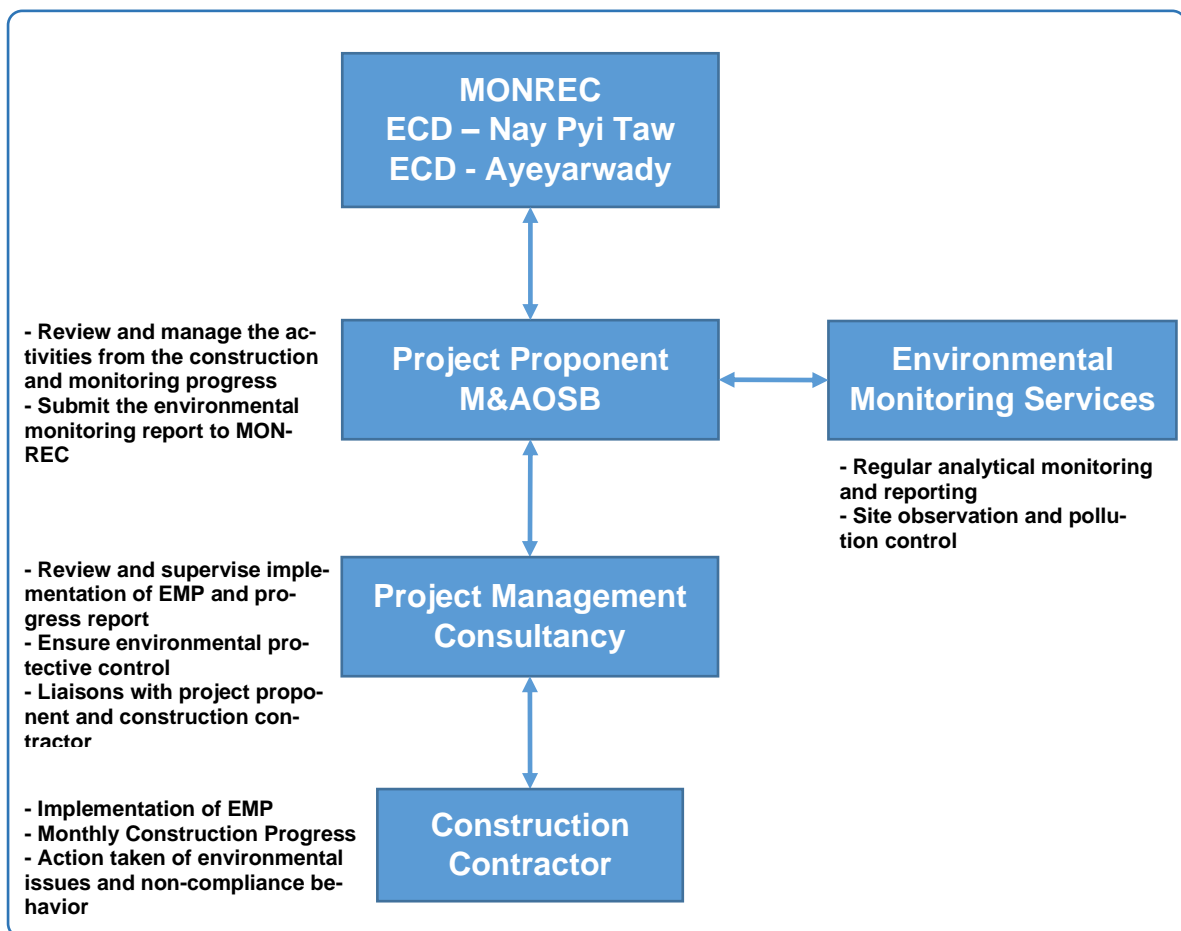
MONREC
ECD – Nay Pyi Taw
ECD - Ayeyarwady

- Review and manage the activities from the construction and monitoring progress
- Submit the environmental monitoring report to MONREC

Project Proponent
M&AOSB

Environmental Monitoring Services

- Regular analytical monitoring and reporting
- Site observation and pollution control

- Review and supervise implementation of EMP and progress report
- Ensure environmental protective control
- Liaisons with project proponent and construction contractor

Project Management Consultancy

- Implementation of EMP
- Monthly Construction Progress
- Action taken of environmental issues and non-compliance behavior

Construction Contractor